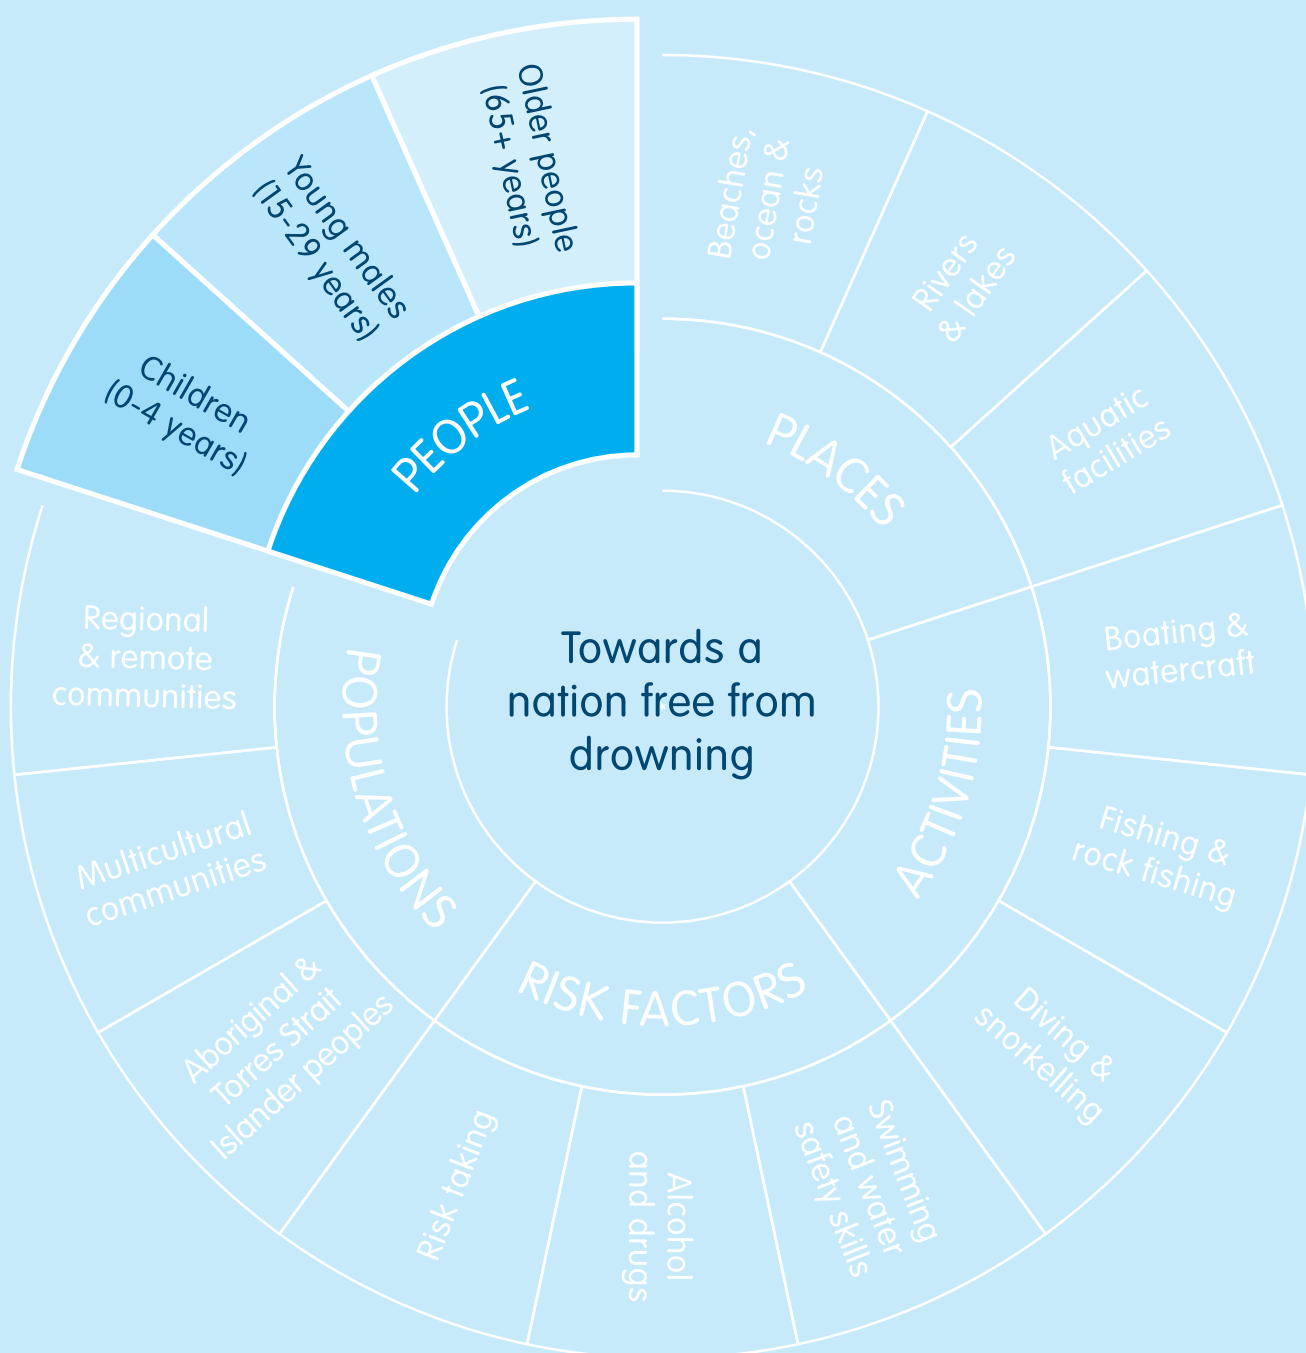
Towards a nation free from drowning

PEOPLE

Children (0-4 years)

Young males (15-29 years)

Older people (65+ years)

PLACES

Beaches, ocean & rocks

Rivers & lakes

Aquatic facilities

ACTIVITIES

Boating & watercraft

Fishing & rock fishing

Diving & snorkelling

RISK FACTORS

Swimming and water safety skills

Alcohol and drugs

Risk taking

POPULATIONS

Aboriginal & Torres Strait Islander peoples

Multicultural communities

Regional & remote communities